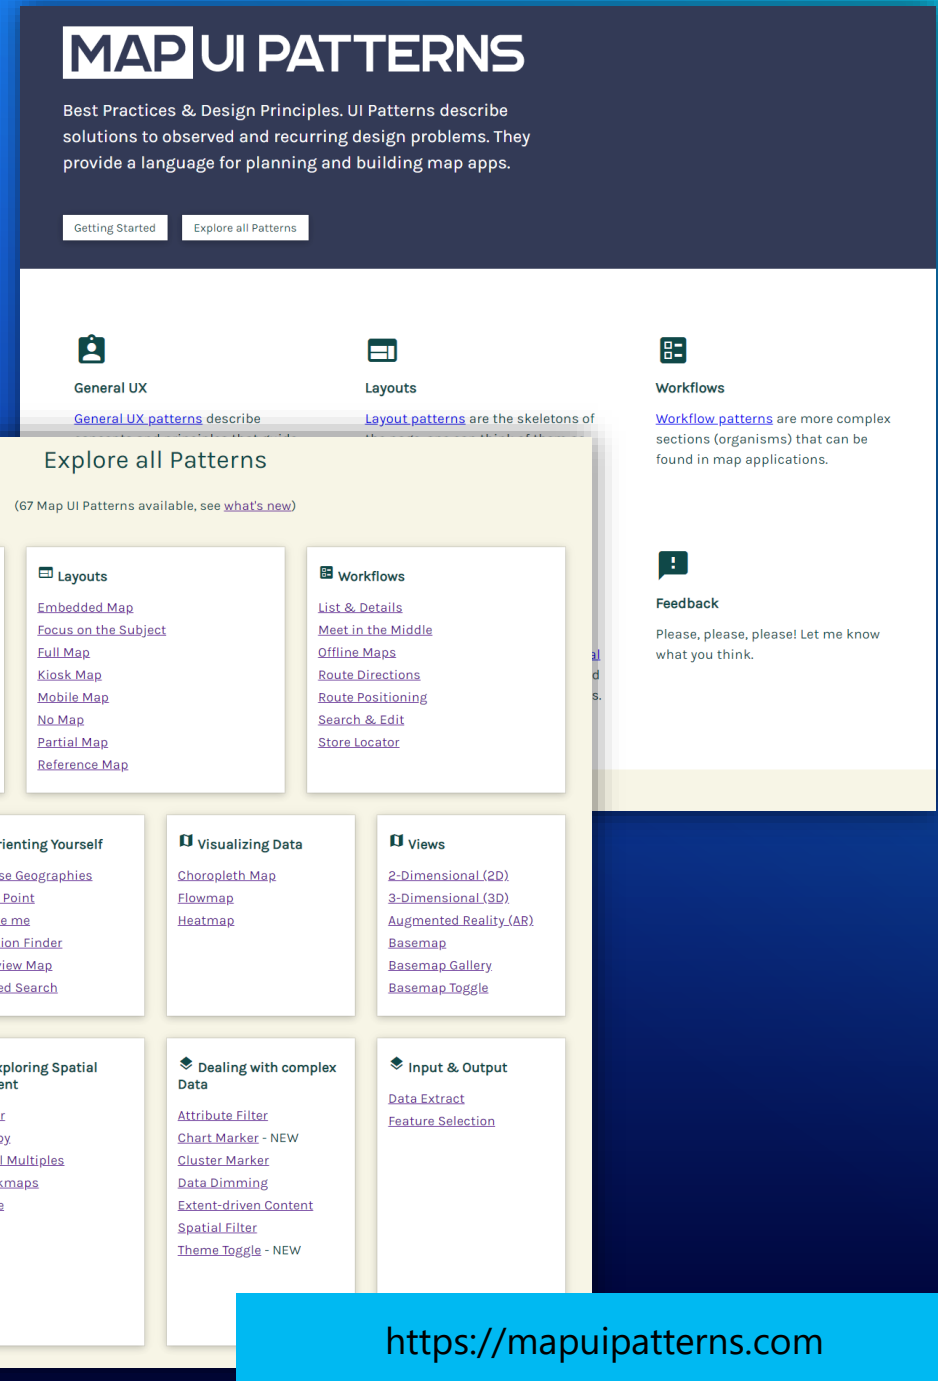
MAP UI PATTERNS

Best Practices & Design Principles. UI Patterns describe solutions to observed and recurring design problems. They provide a language for planning and building map apps.

Getting Started

Explore all Patterns

General UX

General UX patterns describe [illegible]

Layouts

Layout patterns are the skeletons of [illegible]

Workflows

Workflow patterns are more complex sections (organisms) that can be found in map applications.

Feedback

Please, please, please! Let me know what you think.

Explore all Patterns

(67 Map UI Patterns available, see what's new)

Layouts

Embedded Map
Focus on the Subject
Full Map
Kiosk Map
Mobile Map
No Map
Partial Map
Reference Map

Workflows

List & Details
Meet in the Middle
Offline Maps
Route Directions
Route Positioning
Search & Edit
Store Locator

rienting Yourself

se Geographies
Point
e me
ion Finder
iew Map
ed Search

Visualizing Data

Choropleth Map
Flowmap
Heatmap

Views

2-Dimensional (2D)
3-Dimensional (3D)
Augmented Reality (AR)
Basemap
Basemap Gallery
Basemap Toggle

xploring Spatial ent

r
y
l Multiples
kmaps
e

Dealing with complex Data

Attribute Filter
Chart Marker - NEW
Cluster Marker
Data Dimming
Extent-driven Content
Spatial Filter
Theme Toggle - NEW

Input & Output

Data Extract
Feature Selection

https://mapuipatterns.com